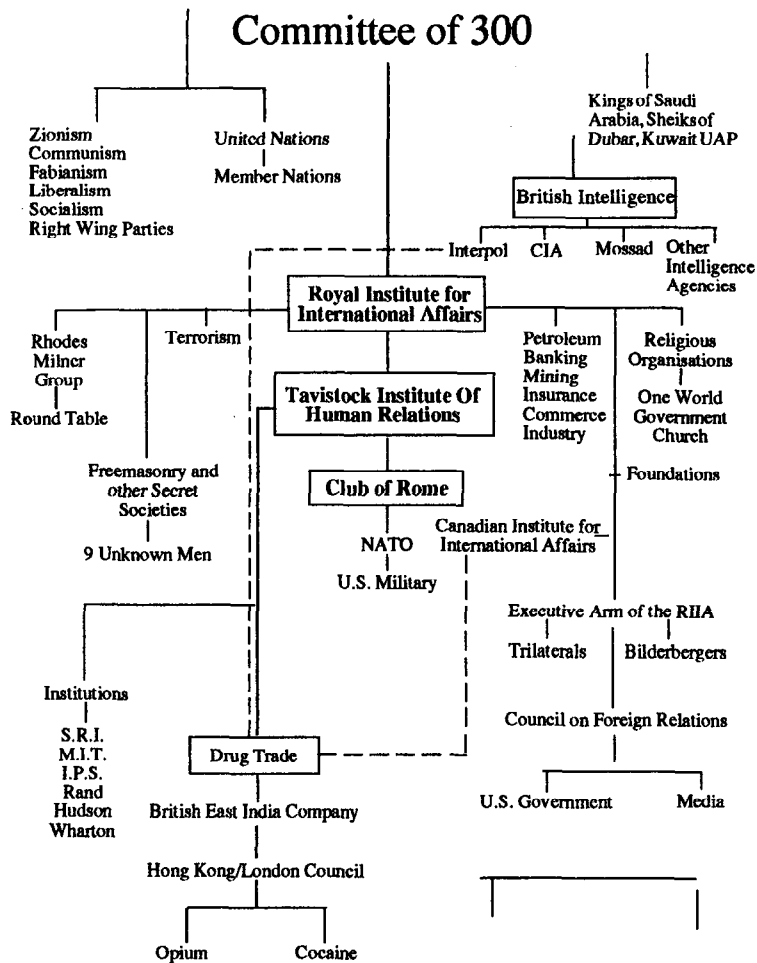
Committee of 300

Zionism
Communism
Fabianism
Liberalism
Socialism
Right Wing Parties

United Nations

Member Nations

Kings of Saudi Arabia, Sheiks of Dubar, Kuwait UAP

British Intelligence

Interpol CIA Mossad Other Intelligence Agencies

Royal Institute for International Affairs

Rhodes Milner Group

Round Table

Terrorism

Petroleum
Banking
Mining
Insurance
Commerce
Industry

Religious Organisations

One World Government Church

Tavistock Institute Of Human Relations

Foundations

Freemasonry and other Secret Societies

9 Unknown Men

Club of Rome

NATO

U.S. Military

Canadian Institute for International Affairs

Executive Arm of the RIIA

Trilaterals Bilderbergers

Council on Foreign Relations

U.S. Government Media

Institutions

S.R.I.
M.I.T.
I.P.S.
Rand
Hudson
Wharton

Drug Trade

British East India Company

Hong Kong/London Council

Opium Cocaine